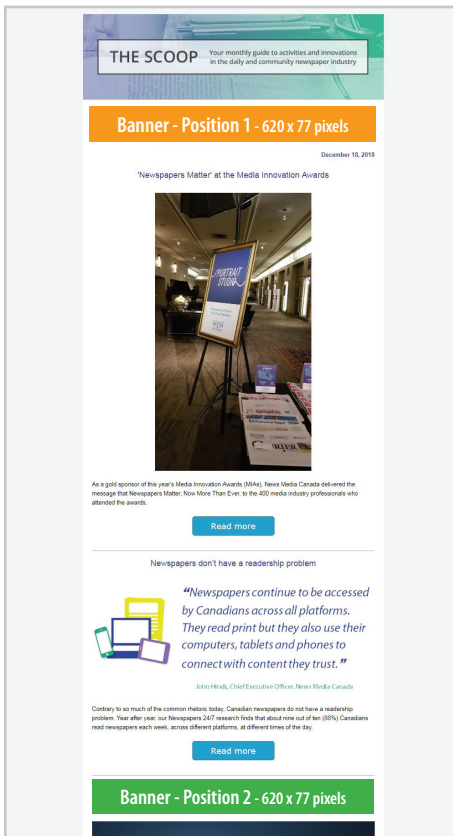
THE SCOOP Your monthly guide to activities and innovations in the daily and community newspaper industry

Banner - Position 1 - 620 x 77 pixels

December 18, 2018

'Newspapers Matter' at the Media Innovation Awards

PORTRAIT STUDIO

As a gold sponsor of this year's Media Innovation Awards (MIAs), News Media Canada delivered the message that Newspapers Matter. Now More Than Ever, to the 400 media industry professionals who attended the awards.

Read more

Newspapers don't have a readership problem

"Newspapers continue to be accessed by Canadians across all platforms. They read print but they also use their computers, tablets and phones to connect with content they trust."

John Hinds, Chief Executive Officer, News Media Canada

Contrary to so much of the common rhetoric today, Canadian newspapers do not have a readership problem. Year after year, our Newspapers 24/7 research finds that about nine out of ten (88%) Canadians read newspapers each week, across different platforms, at different times of the day.

Read more

Banner - Position 2 - 620 x 77 pixels